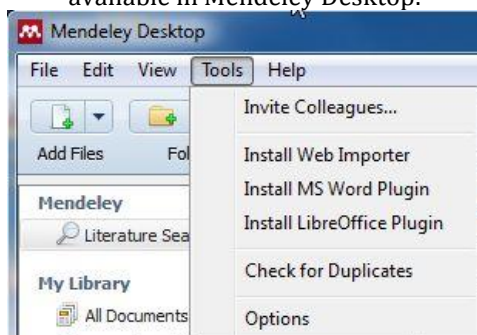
available in Mendeley Desktop.

Mendeley Desktop

File Edit View Tools Help

Add Files Fol

Mendeley

Literature Sea

My Library

All Documents

Invite Colleagues...

Install Web Importer

Install MS Word Plugin

Install LibreOffice Plugin

Check for Duplicates

Options